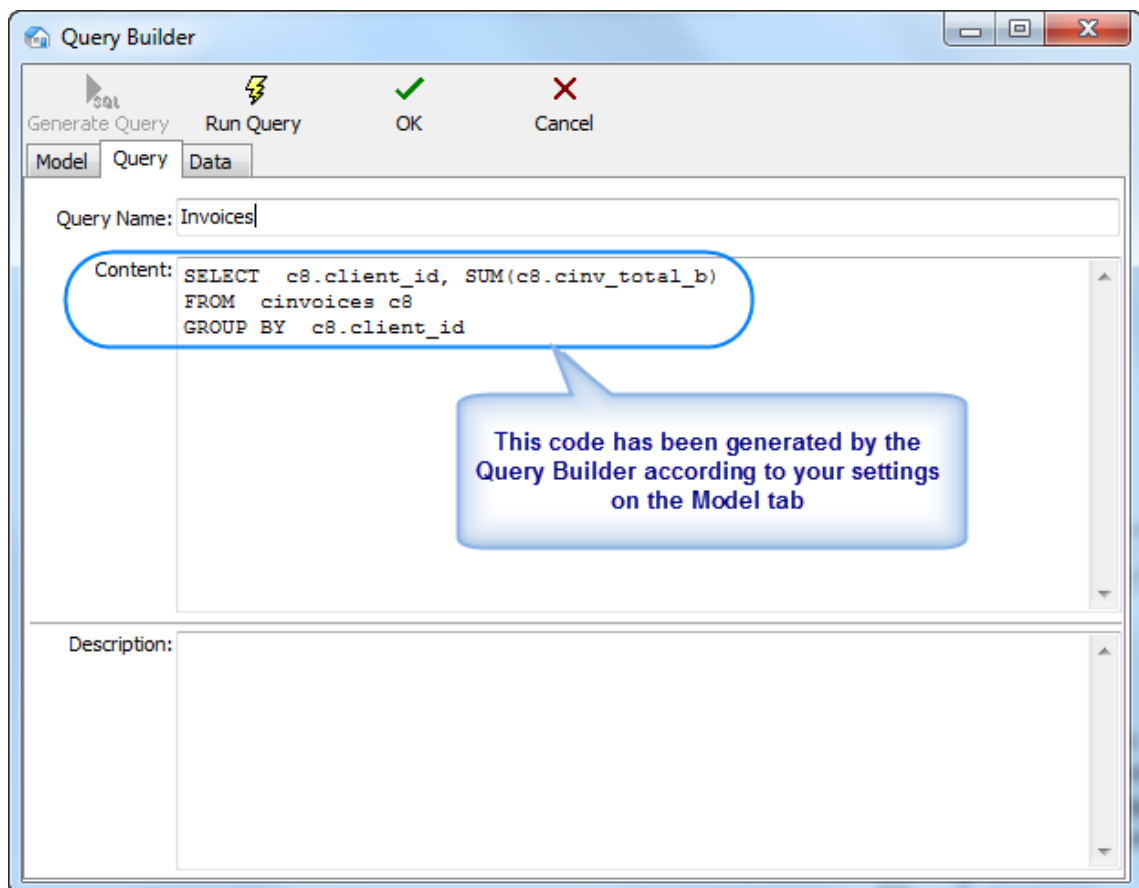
Query Builder

SQL
Generate Query
Run Query
OK
Cancel

Model
Query
Data

Query Name: Invoices

Content: SELECT c8.client_id, SUM(c8.cinv_total_b)
FROM cinvoices c8
GROUP BY c8.client_id

This code has been generated by the Query Builder according to your settings on the Model tab

Description: